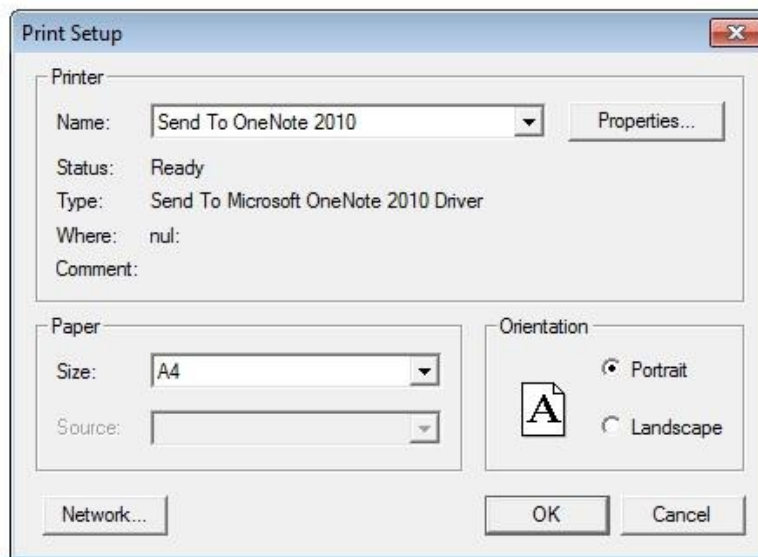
Print Setup

Printer

Name: Send To OneNote 2010

Properties...

Status: Ready

Type: Send To Microsoft OneNote 2010 Driver

Where: nul:

Comment:

Paper

Size: A4

Source:

Orientation

A

Portrait

Landscape

Network...

OK

Cancel